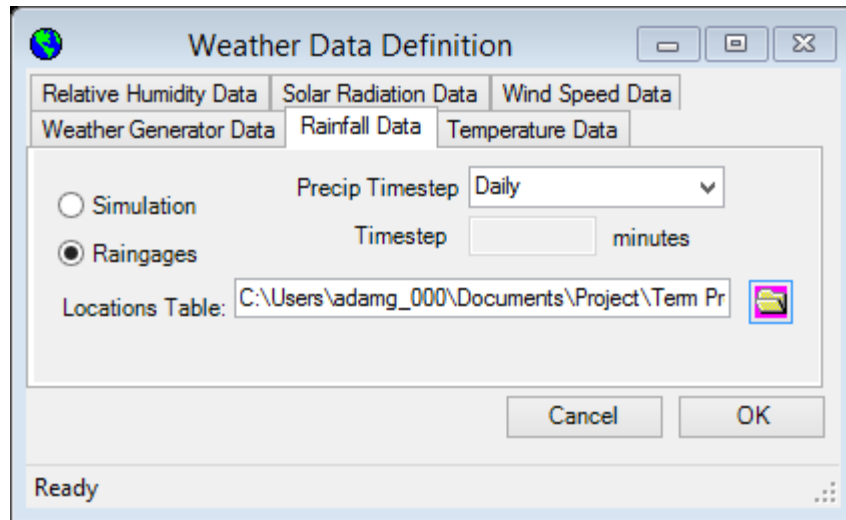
Weather Data Definition

Relative Humidity Data | Solar Radiation Data | Wind Speed Data
Weather Generator Data | Rainfall Data | Temperature Data

Simulation
Raingages

Precip Timestep Daily
Timestep minutes

Locations Table: C:\Users\adamg_000\Documents\Project\Term Pr

Cancel OK

Ready